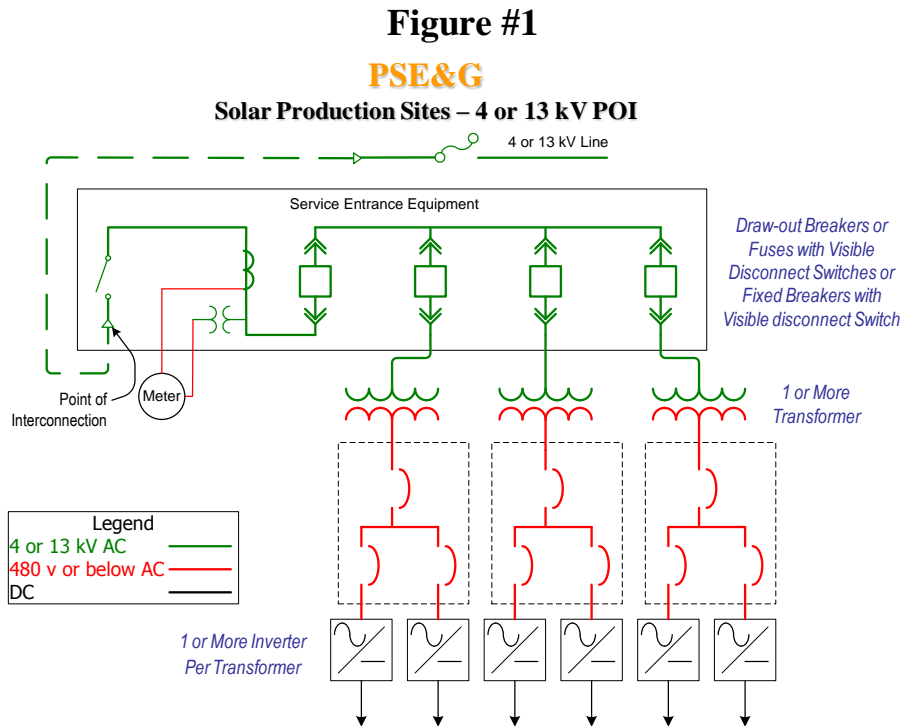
Figure #1

PSE&G

Solar Production Sites – 4 or 13 kV POI

4 or 13 kV Line

Service Entrance Equipment

Draw-out Breakers or Fuses with Visible Disconnect Switches or Fixed Breakers with Visible disconnect Switch

Point of Interconnection

Meter

1 or More Transformer

Legend
4 or 13 kV AC
480 v or below AC
DC

1 or More Inverter Per Transformer